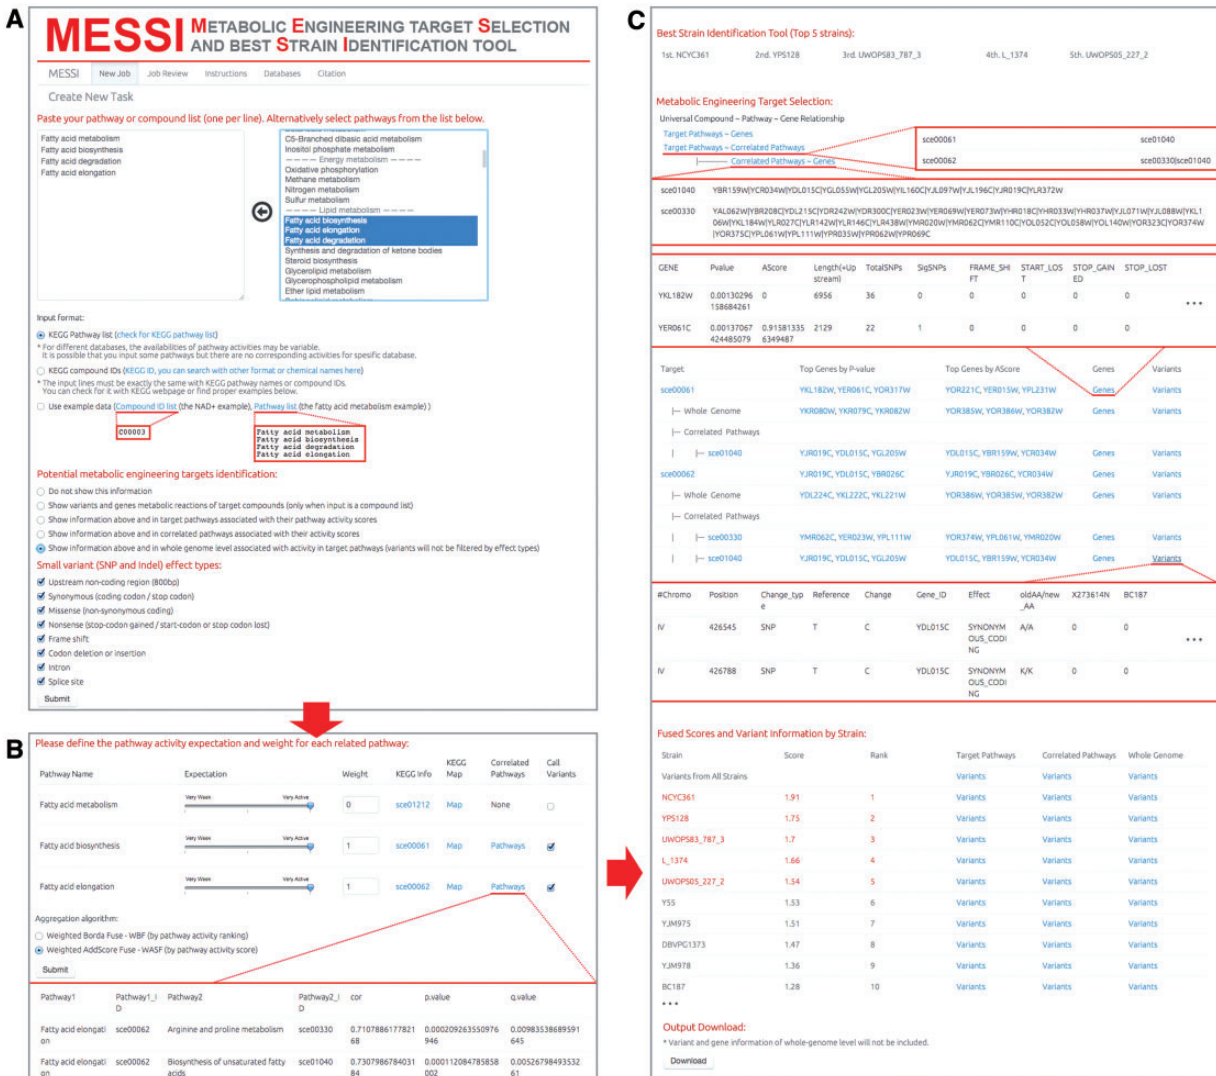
A

MESSI METABOLIC ENGINEERING TARGET SELECTION AND BEST STRAIN IDENTIFICATION TOOL

MESSI New Job Job Review Instructions Databases Citation

Create New Task

Paste your pathway or compound list (one per line). Alternatively select pathways from the list below.

Fatty acid metabolism
Fatty acid biosynthesis
Fatty acid degradation
Fatty acid elongation

C5-Branched dibasic acid metabolism
Inositol phosphate metabolism
———— Energy metabolism ————
Oxidative phosphorylation
Methane metabolism
Nitrogen metabolism
Sulfur metabolism
———— Lipid metabolism ————
Fatty acid biosynthesis
Fatty acid elongation
Fatty acid degradation
Synthesis and degradation of ketone bodies
Steroid biosynthesis
Glycerolipid metabolism
Glycerophospholipid metabolism
Ether lipid metabolism

Input format:

KEGG Pathway list (check for KEGG pathway list)
* For different databases, the availabilities of pathway activities may be variable.
It is possible that you input some pathways but there are no corresponding activities for spesific database.

KEGG compound IDs (KEGG ID, you can search with other format or chemical names here)
* The input lines must be exactly the same with KEGG pathway names or compound IDs.
You can check for it with KEGG webpage or find proper examples below.

Use example data (Compound ID list (the NAD+ example), Pathway list (the fatty acid metabolism example) )

C00003

Fatty acid metabolism
Fatty acid biosynthesis
Fatty acid degradation
Fatty acid elongation

Potential metabolic engineering targets identification:

Do not show this information
Show variants and genes metabolic reactions of target compounds (only when input is a compound list)
Show information above and in target pathways associated with their pathway activity scores
Show information above and in correlated pathways associated with their activity scores
Show information above and in whole genome level associated with activity in target pathways (variants will not be filtered by effect types)

Small variant (SNP and Indel) effect types:

Upstream non-coding region (800bp)
Synonymous (coding codon / stop codon)
Missense (non-synonymous coding)
Nonsense (stop-codon gained / start-codon or stop codon lost)
Frame shift
Codon deletion or insertion
Intron
Splice site

Submit

B

Please define the pathway activity expectation and weight for each related pathway:

| Pathway Name | Expectation | Weight | KEGG Info | KEGG Map | Correlated Pathways | Call Variants |
|---|---|---|---|---|---|---|
| Fatty acid metabolism | Very Weak Very Active | 0 | sce01212 | Map | None | |
| Fatty acid biosynthesis | Very Weak Very Active | 1 | sce00061 | Map | Pathways | |
| Fatty acid elongation | Very Weak Very Active | 1 | sce00062 | Map | Pathways | |

Aggregation algorithm:

Weighted Borda Fuse - WBF (by pathway activity ranking)
Weighted AddScore Fuse - WASF (by pathway activity score)

Submit

| Pathway1 | Pathway1_ID | Pathway2 | Pathway2_ID | cor | p.value | q.value |
|---|---|---|---|---|---|---|
| Fatty acid elongation | sce00062 | Arginine and proline metabolism | sce00330 | 0.710788617782168 | 0.000209263550976946 | 0.00983538689591645 |
| Fatty acid elongation | sce00062 | Biosynthesis of unsaturated fatty acids | sce01040 | 0.730798678403184 | 0.000112084785858002 | 0.0052679849353261 |

C

Best Strain Identification Tool (Top 5 strains):

1st. NCYC361 2nd. YPS128 3rd. UWOPS83_787_3 4th. L_1374 5th. UWOPS05_227_2

Metabolic Engineering Target Selection:

Universal Compound – Pathway – Gene Relationship
Target Pathways – Genes
Target Pathways – Correlated Pathways
Correlated Pathways – Genes

| sce00061 | sce01040 |
|---|---|
| sce00062 | sce00330\|sce01040 |

sce01040 YBR159W|YCR034W|YDL015C|YGL055W|YGL205W|YIL160C|YJL097W|YJL196C|YJR019C|YLR372W

sce00330 YAL062W|YBR208C|YDL215C|YGR242W|YOR300C|YER023W|YER069W|YER073W|YHR018C|YHR033W|YHR037W|YJL071W|YJL088W|YKL106W|YKL184W|YLR027C|YLR142W|YLR146C|YLR438W|YMR020W|YMR062C|YMR110C|YOL052C|YOL058W|YOL140W|YOR323C|YOR374W|YOR375C|YPL061W|YPL111W|YPR035W|YPR062W|YPR069C

| GENE | Pvalue | AScore | Length(+Upstream) | TotalSNPs | SigSNPs | FRAME_SHIFT | START_LOST | STOP_GAINED | STOP_LOST |
|---|---|---|---|---|---|---|---|---|---|
| YKL182W | 0.00130296158684261 | 0 | 6956 | 36 | 0 | 0 | 0 | 0 | 0 |
| YER061C | 0.00137067424485079 | 0.915813356349487 | 2129 | 22 | 1 | 0 | 0 | 0 | 0 |

• • •

| Target | Top Genes by P-value | Top Genes by AScore | Genes | Variants |
|---|---|---|---|---|
| sce00061 | YKL182W, YER061C, YOR317W | YOR221C, YER015W, YPL231W | Genes | Variants |
| ⊢ Whole Genome | YKR080W, YOR079C, YKR082W | YOR385W, YOR386W, YOR382W | Genes | Variants |
| ⊢ Correlated Pathways | | | | |
| ⊢ sce01040 | YJR019C, YDL015C, YGL205W | YDL015C, YBR159W, YCR034W | Genes | Variants |
| sce00062 | YJR019C, YDL015C, YBR026C | YJR019C, YBR026C, YCR034W | Genes | Variants |
| ⊢ Whole Genome | YDL224C, YKL222C, YKL221W | YOR386W, YOR385W, YOR382W | Genes | Variants |
| ⊢ Correlated Pathways | | | | |
| ⊢ sce00330 | YMR062C, YER023W, YPL111W | YOR374W, YPL061W, YMR020W | Genes | Variants |
| ⊢ sce01040 | YJR019C, YDL015C, YGL205W | YDL015C, YBR159W, YCR034W | Genes | Variants |

| #Chromo | Position | Change_type | Reference | Change | Gene_ID | Effect | oldAA/new_AA | X273614N | BC187 |
|---|---|---|---|---|---|---|---|---|---|
| IV | 426545 | SNP | T | C | YDL015C | SYNONYMOUS_CODING | A/A | 0 | 0 |
| IV | 426788 | SNP | T | C | YDL015C | SYNONYMOUS_CODING | K/K | 0 | 0 |

• • •

Fused Scores and Variant Information by Strain:

| Strain | Score | Rank | Target Pathways | Correlated Pathways | Whole Genome |
|---|---|---|---|---|---|
| Variants from All Strains | | | Variants | Variants | Variants |
| NCYC361 | 1.91 | 1 | Variants | Variants | Variants |
| YPS128 | 1.75 | 2 | Variants | Variants | Variants |
| UWOPS83_787_3 | 1.7 | 3 | Variants | Variants | Variants |
| L_1374 | 1.66 | 4 | Variants | Variants | Variants |
| UWOPS05_227_2 | 1.54 | 5 | Variants | Variants | Variants |
| Y55 | 1.53 | 6 | Variants | Variants | Variants |
| YJM975 | 1.51 | 7 | Variants | Variants | Variants |
| DBVPG1373 | 1.47 | 8 | Variants | Variants | Variants |
| YJM978 | 1.36 | 9 | Variants | Variants | Variants |
| BC187 | 1.28 | 10 | Variants | Variants | Variants |

• • •

Output Download:
* Variant and gene information of whole-genome level will not be included.

Download